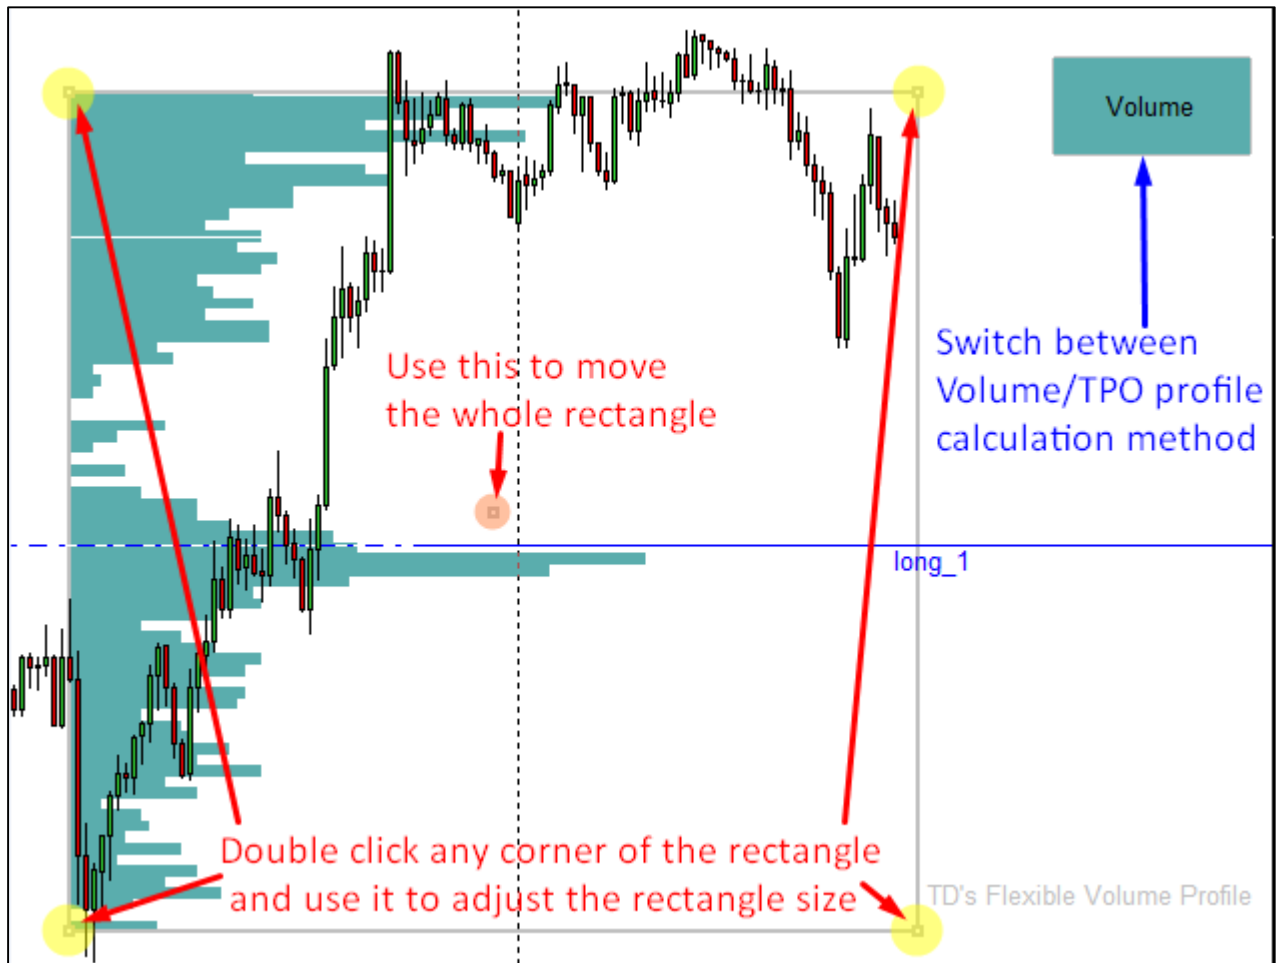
Volume

Switch between Volume/TPO profile calculation method

Use this to move the whole rectangle

long_1

Double click any corner of the rectangle and use it to adjust the rectangle size

TD's Flexible Volume Profile